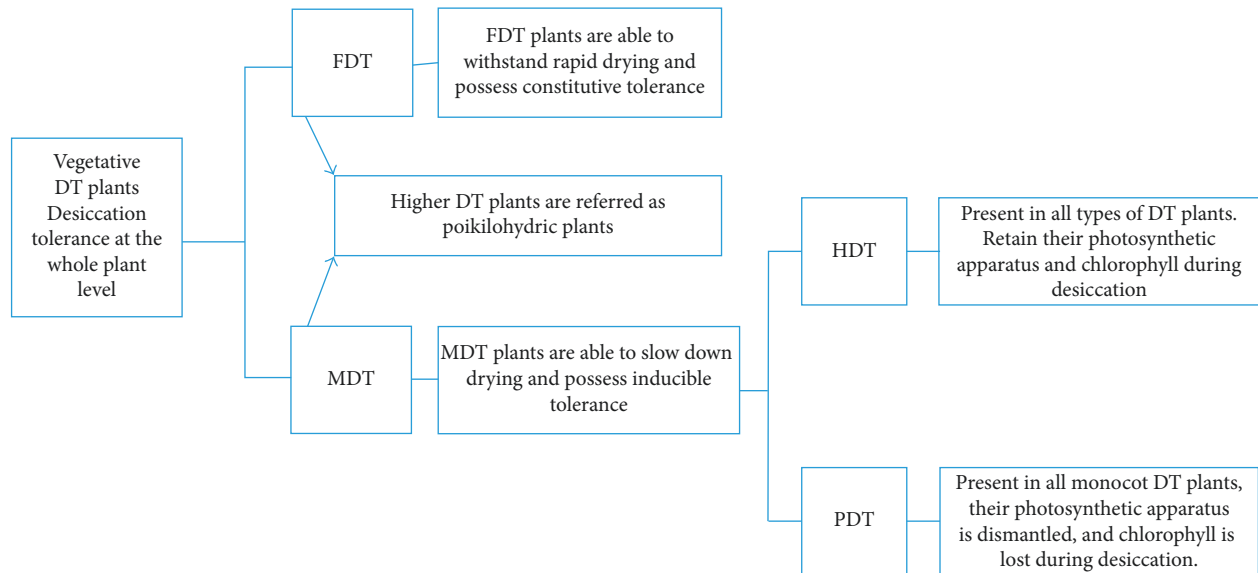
Vegetative DT plants Desiccation tolerance at the whole plant level

FDT

FDT plants are able to withstand rapid drying and possess constitutive tolerance

Higher DT plants are referred as poikilohydric plants

MDT

MDT plants are able to slow down drying and possess inducible tolerance

HDT

Present in all types of DT plants. Retain their photosynthetic apparatus and chlorophyll during desiccation

PDT

Present in all monocot DT plants, their photosynthetic apparatus is dismantled, and chlorophyll is lost during desiccation.